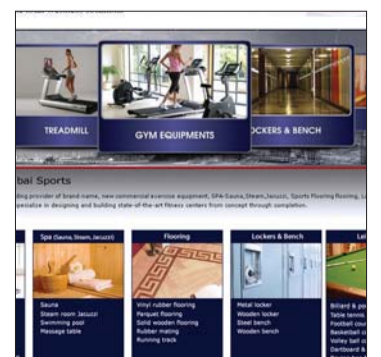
TREADMILL

GYM EQUIPMENTS

LOCKERS & BENCH

bai Sports

ding provider of brand name, new commercial exercise equipment, SPA Sauna, Steam, Jacuzzi, Sports Flooring flooring, L specialize in designing and building state-of-the-art fitness centers from concept through completion.

Spa (Sauna, Steam, Jacuzzi)

Sauna
Steam room Jacuzzi
Swimming pool
Massage table

Flooring

Vinyl rubber flooring
Parquet flooring
Solid wooden flooring
Rubber mating
Running track

Lockers & Bench

Metal locker
Wooden locker
Steel bench
Wooden bench

Lei

Billard &
Table tenni
Football
Basketball
Volley ball
Dartboard &